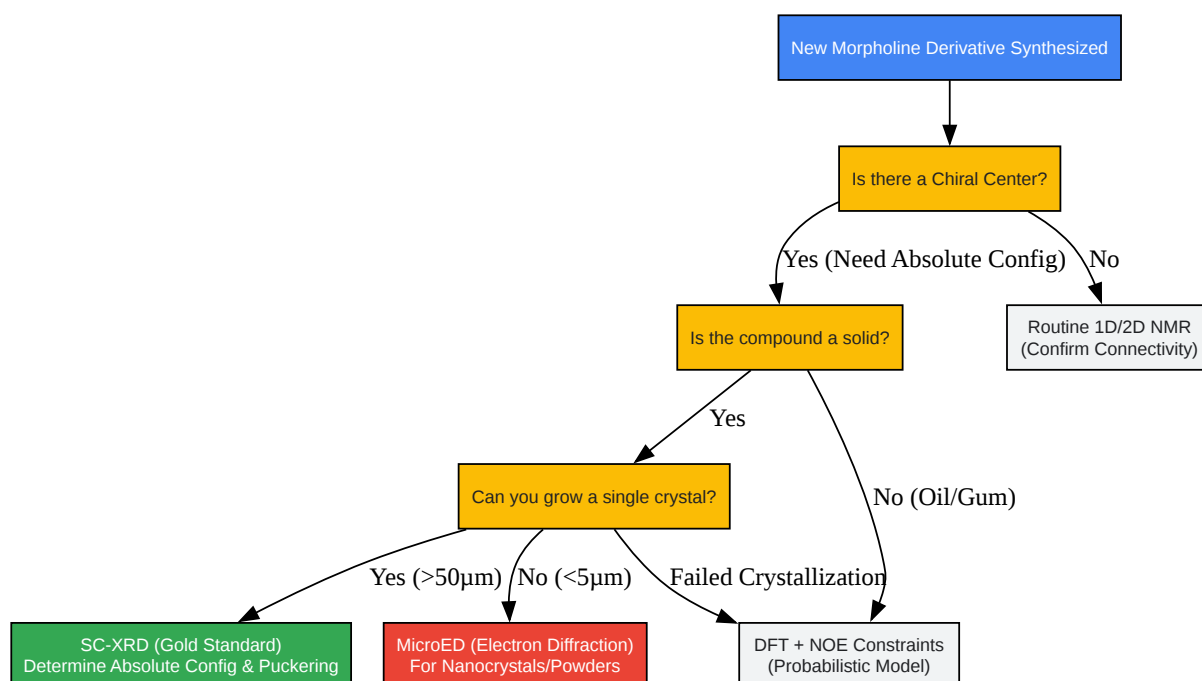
New Morpholine Derivative Synthesized

Is there a Chiral Center?

Yes (Need Absolute Config)

No

Routine 1D/2D NMR
(Confirm Connectivity)

Is the compound a solid?

Yes

No (Oil/Gum)

Can you grow a single crystal?

Yes (>50μm)

No (<5μm)

Failed Crystallization

SC-XRD (Gold Standard)
Determine Absolute Config & Puckering

MicroED (Electron Diffraction)
For Nanocrystals/Powders

DFT + NOE Constraints
(Probabilistic Model)